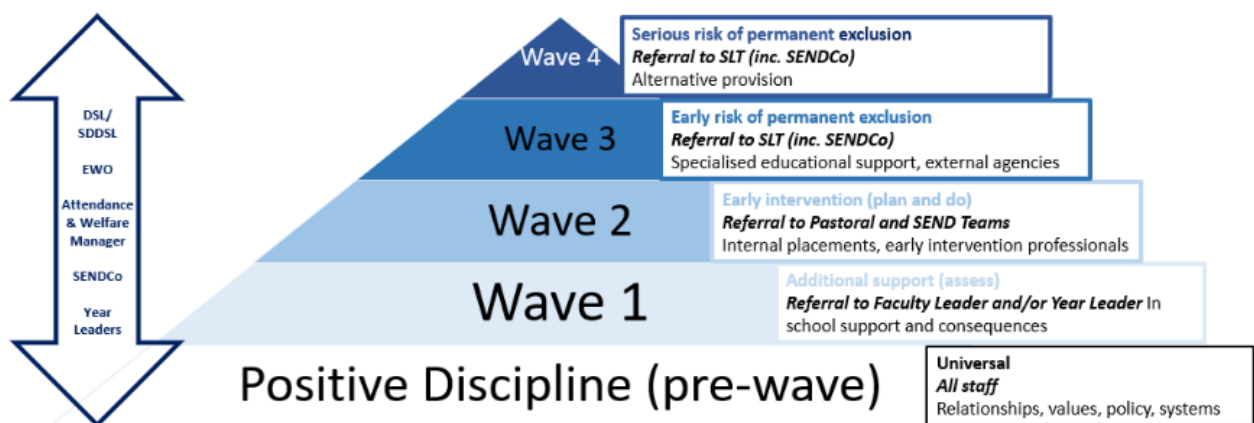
DSL/
SDDSL

EWO

Attendance & Welfare Manager

SENDCo

Year Leaders

Wave 4

Serious risk of permanent exclusion
*Referral to SLT (inc. SENDCo)*
Alternative provision

Wave 3

Early risk of permanent exclusion
*Referral to SLT (inc. SENDCo)*
Specialised educational support, external agencies

Wave 2

Early intervention (plan and do)
*Referral to Pastoral and SEND Teams*
Internal placements, early intervention professionals

Wave 1

Additional support (assess)
*Referral to Faculty Leader and/or Year Leader* In school support and consequences

Positive Discipline (pre-wave)

Universal
*All staff*
Relationships, values, policy, systems